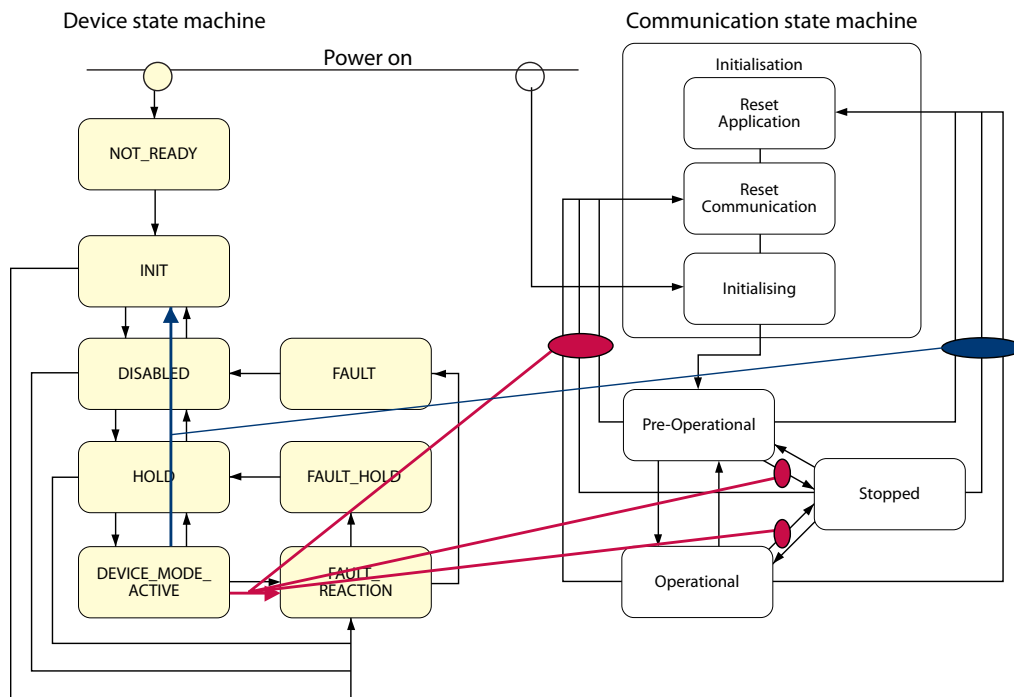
Device state machine

Communication state machine

Power on

NOT_READY

INIT

DISABLED

FAULT

HOLD

FAULT_HOLD

DEVICE_MODE_ ACTIVE

FAULT_ REACTION

Initialisation

Reset Application

Reset Communication

Initialising

Pre-Operational

Stopped

Operational